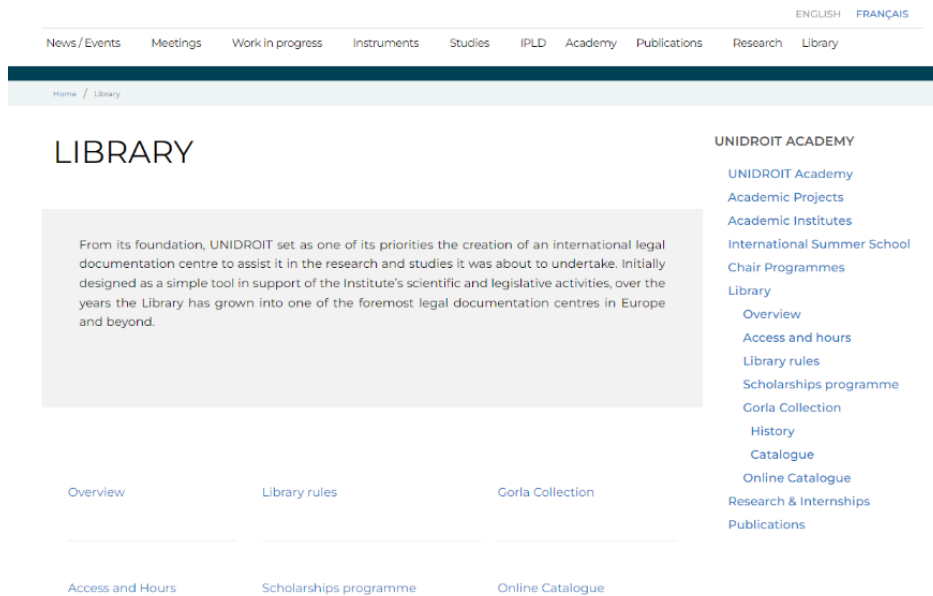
ENGLISH FRANÇAIS

News / Events Meetings Work in progress Instruments Studies IPLD Academy Publications Research Library

Home / Library

LIBRARY

From its foundation, UNIDROIT set as one of its priorities the creation of an international legal documentation centre to assist it in the research and studies it was about to undertake. Initially designed as a simple tool in support of the Institute's scientific and legislative activities, over the years the Library has grown into one of the foremost legal documentation centres in Europe and beyond.

Overview

Library rules

Gorla Collection

Access and Hours

Scholarships programme

Online Catalogue

UNIDROIT ACADEMY

UNIDROIT Academy
Academic Projects
Academic Institutes
International Summer School
Chair Programmes
Library
Overview
Access and hours
Library rules
Scholarships programme
Gorla Collection
History
Catalogue
Online Catalogue
Research & Internships
Publications